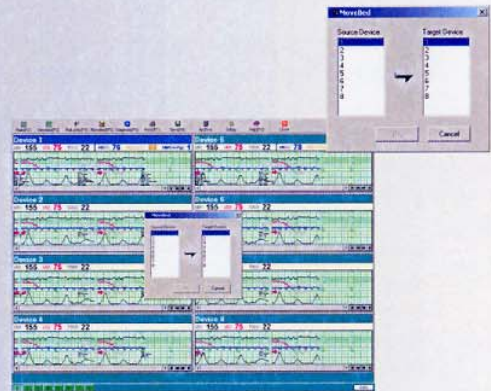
MoveBed
Source Device
1
2
3
4
5
6
7
8
Target Device
1
2
3
4
5
6
7
8
OK
Cancel

Device 1
155 75 22 76
Device 5
155 75 22 76
Device 2
155 75 22
Device 6
155 75 22
Device 3
155 75 22
Device 7
22
Device 4
155 75 22
Device 8
155 75 22

MoveBed
Source Device
Target Device
OK
Cancel